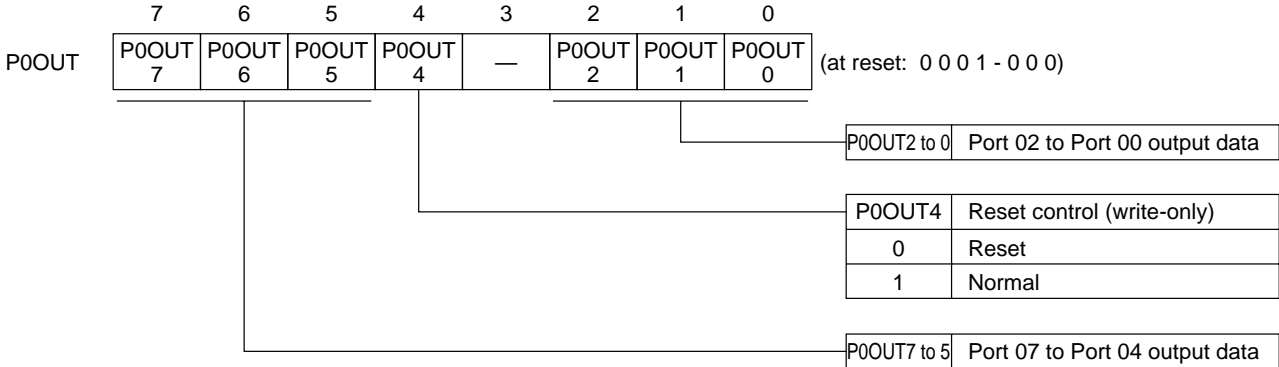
| | 7 | 6 | 5 | 4 | 3 | 2 | 1 | 0 | |
|---|---|---|---|---|---|---|---|---|---|
| P0OUT | P0OUT 7 | P0OUT 6 | P0OUT 5 | P0OUT 4 | — | P0OUT 2 | P0OUT 1 | P0OUT 0 | (at reset: 0 0 0 1 - 0 0 0) |

| P0OUT2 to 0 | Port 02 to Port 00 output data |
|---|---|

| P0OUT4 | Reset control (write-only) |
|---|---|
| 0 | Reset |
| 1 | Normal |

| P0OUT7 to 5 | Port 07 to Port 04 output data |
|---|---|